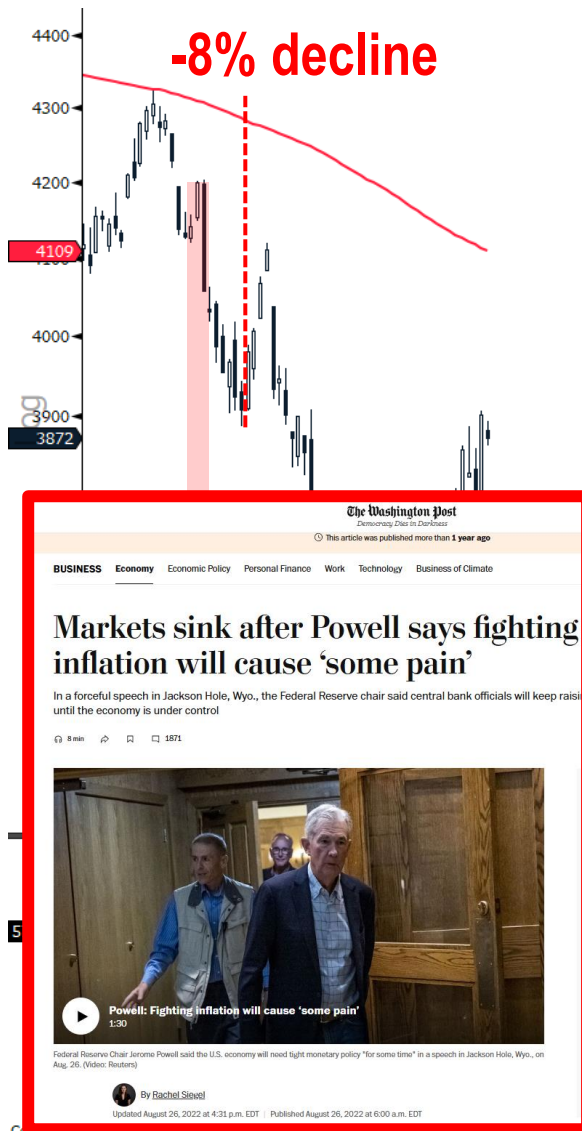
4400
-8% decline
4300
4200
4109
4000
3900
3872

The Washington Post
Democracy Dies in Darkness
This article was published more than 1 year ago

BUSINESS Economy Economic Policy Personal Finance Work Technology Business of Climate

Markets sink after Powell says fighting inflation will cause ‘some pain’

In a forceful speech in Jackson Hole, Wyo., the Federal Reserve chair said central bank officials will keep raisi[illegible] until the economy is under control

8 min 1871

Powell: Fighting inflation will cause 'some pain'
1:30

Federal Reserve Chair Jerome Powell said the U.S. economy will need tight monetary policy "for some time" in a speech in Jackson Hole, Wyo., on Aug. 26. (Video: Reuters)

By Rachel Siegel

Updated August 26, 2022 at 4:31 p.m. EDT | Published August 26, 2022 at 6:00 a.m. EDT